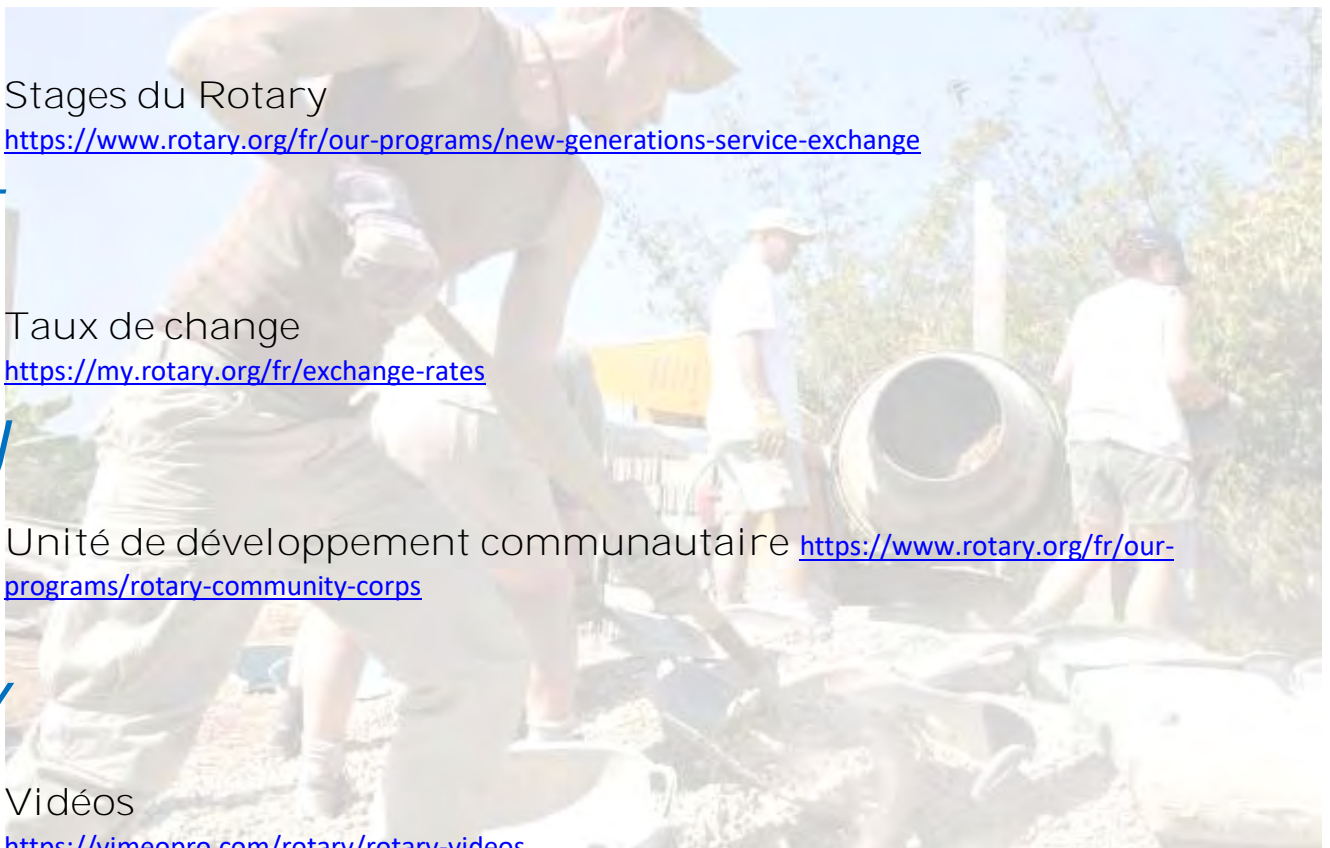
Stages du Rotary
https://www.rotary.org/fr/our-programs/new-generations-service-exchange

Taux de change
https://my.rotary.org/fr/exchange-rates

Unité de développement communautaire https://www.rotary.org/fr/our-programs/rotary-community-corps

Vidéos
https://vimeopro.com/rotary/rotary-videos